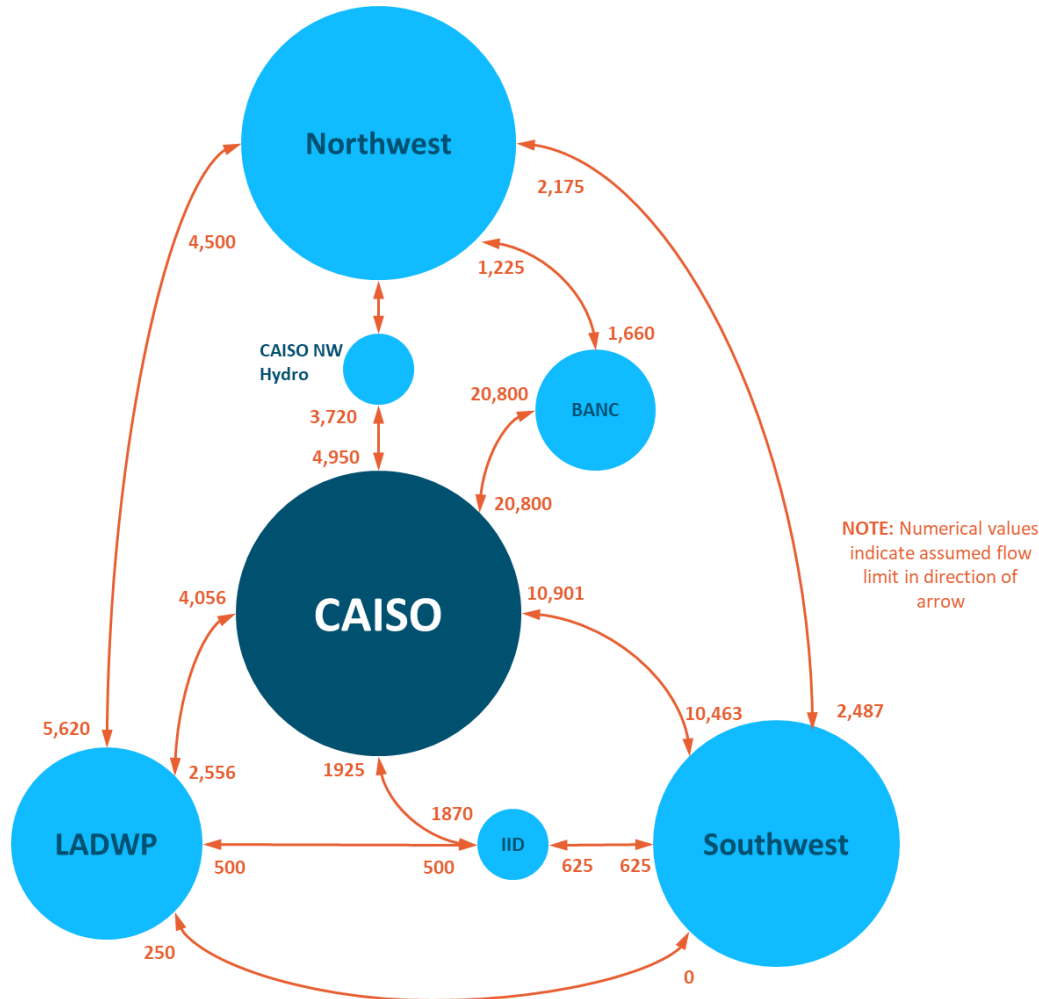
Northwest

2,175

4,500

1,225

1,660

CAISO NW Hydro

20,800

BANC

3,720

4,950

20,800

NOTE: Numerical values indicate assumed flow limit in direction of arrow

4,056

CAISO

10,901

5,620

10,463

2,487

2,556

1925

1870

LADWP

IID

Southwest

500

500

625

625

250

0